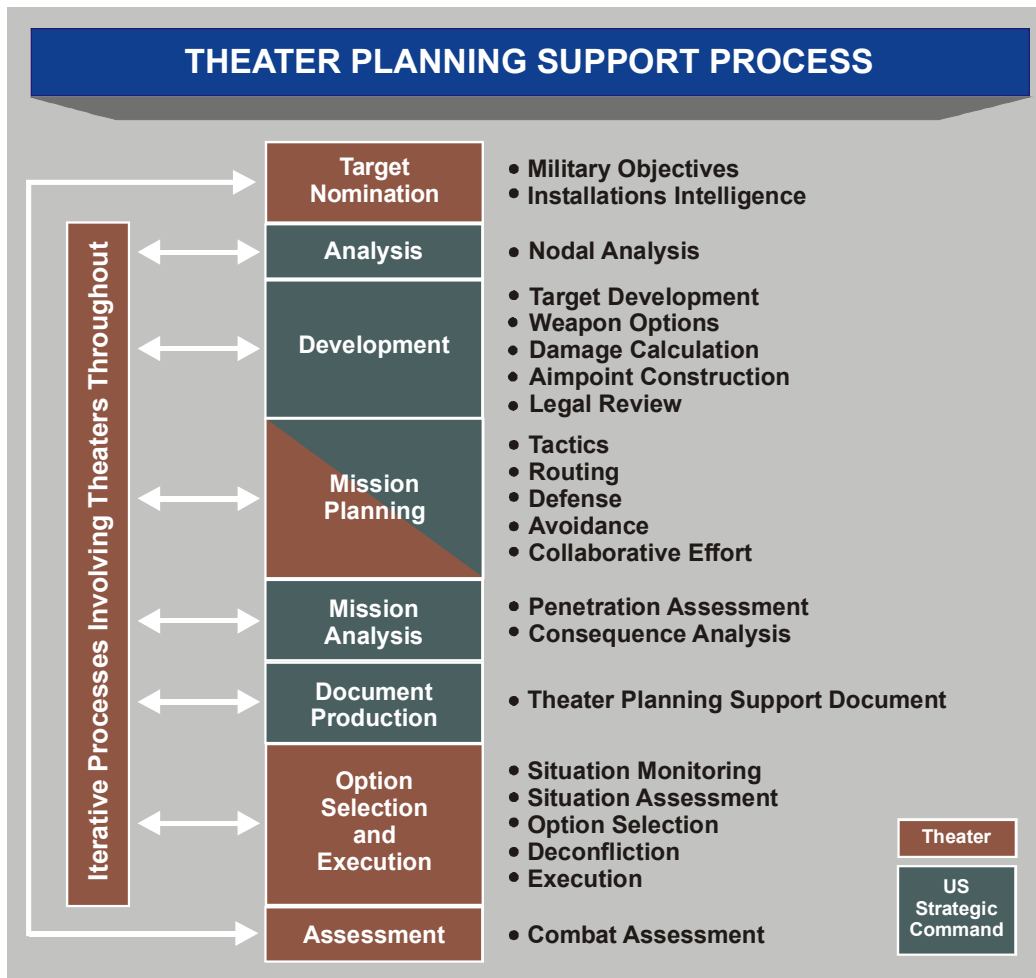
THEATER PLANNING SUPPORT PROCESS

Iterative Processes Involving Theaters Throughout

Target Nomination
• Military Objectives
• Installations Intelligence

Analysis
• Nodal Analysis

Development
• Target Development
• Weapon Options
• Damage Calculation
• Aimpoint Construction
• Legal Review

Mission Planning
• Tactics
• Routing
• Defense
• Avoidance
• Collaborative Effort

Mission Analysis
• Penetration Assessment
• Consequence Analysis

Document Production
• Theater Planning Support Document

Option Selection and Execution
• Situation Monitoring
• Situation Assessment
• Option Selection
• Deconfliction
• Execution

Assessment
• Combat Assessment

Theater

US Strategic Command